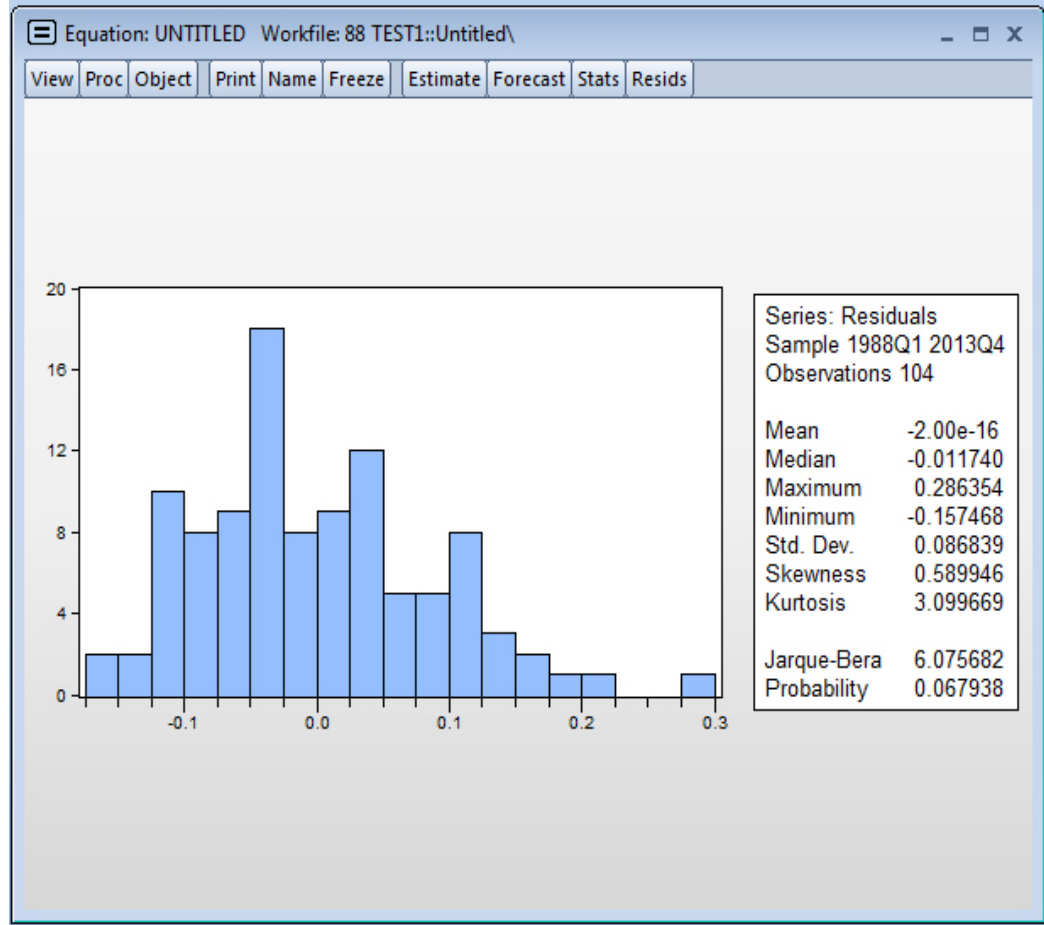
Equation: UNTITLED Workfile: 88 TEST1::Untitled\

View | Proc | Object | Print | Name | Freeze | Estimate | Forecast | Stats | Resids

20
16
12
8
4
0

-0.1 0.0 0.1 0.2 0.3

Series: Residuals
Sample 1988Q1 2013Q4
Observations 104

| | |
|---|---|
| Mean | -2.00e-16 |
| Median | -0.011740 |
| Maximum | 0.286354 |
| Minimum | -0.157468 |
| Std. Dev. | 0.086839 |
| Skewness | 0.589946 |
| Kurtosis | 3.099669 |
| Jarque-Bera | 6.075682 |
| Probability | 0.067938 |